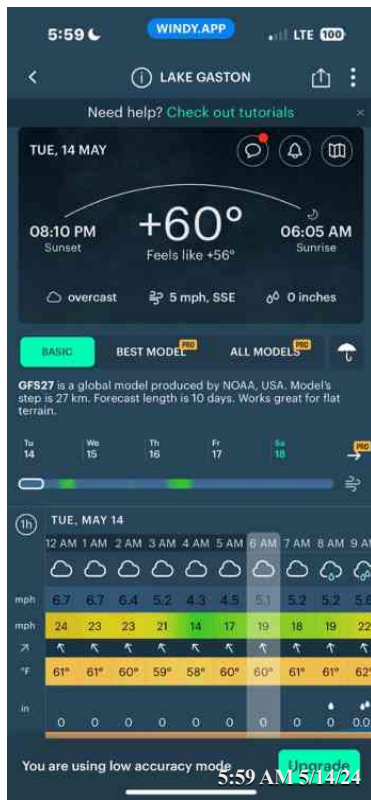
5:59 WINDY.APP LTE 100

LAKE GASTON

Need help? Check out tutorials ×

TUE, 14 MAY

08:10 PM
Sunset

+60°
Feels like +56°

06:05 AM
Sunrise

overcast 5 mph, SSE 0 inches

BASIC BEST MODEL PRO ALL MODELS PRO

GFS27 is a global model produced by NOAA, USA. Model's step is 27 km. Forecast length is 10 days. Works great for flat terrain.

Tu 14 We 15 Th 16 Fr 17 Sa 18 PRO

1h TUE, MAY 14

| | 12 AM | 1 AM | 2 AM | 3 AM | 4 AM | 5 AM | 6 AM | 7 AM | 8 AM | 9 A |
|---|---|---|---|---|---|---|---|---|---|---|
| mph | 6.7 | 6.7 | 6.4 | 5.2 | 4.3 | 4.5 | 5.1 | 5.2 | 5.2 | 5. |
| mph | 24 | 23 | 23 | 21 | 14 | 17 | 19 | 18 | 19 | 22 |
| °F | 61° | 61° | 60° | 59° | 58° | 60° | 60° | 61° | 61° | 62 |
| in | 0 | 0 | 0 | 0 | 0 | 0 | 0 | 0 | 0 | 0 |

You are using low accuracy mode Upgrade

5:59 AM 5/14/24